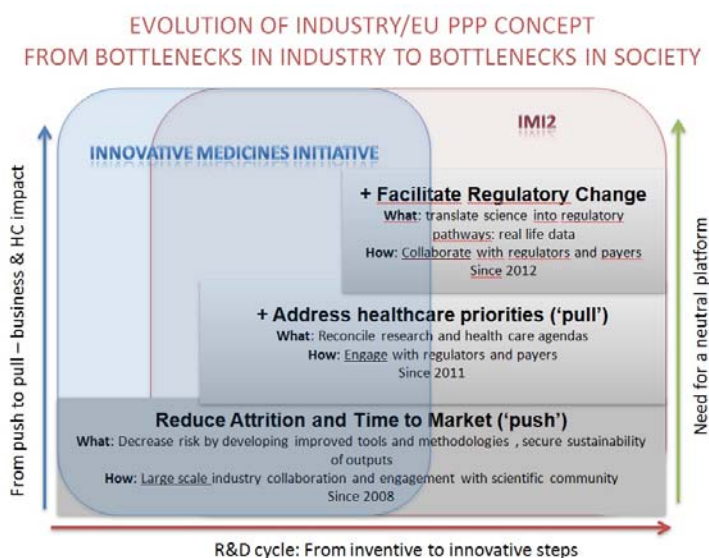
EVOLUTION OF INDUSTRY/EU PPP CONCEPT
FROM BOTTLENECKS IN INDUSTRY TO BOTTLENECKS IN SOCIETY

IMI2

INNOVATIVE MEDICINES INITIATIVE

+ Facilitate Regulatory Change
What: translate science into regulatory pathways: real life data
How: Collaborate with regulators and payers
Since 2012

+ Address healthcare priorities ('pull')
What: Reconcile research and health care agendas
How: Engage with regulators and payers
Since 2011

Reduce Attrition and Time to Market ('push')
What: Decrease risk by developing improved tools and methodologies , secure sustainability of outputs
How: Large scale industry collaboration and engagement with scientific community
Since 2008

From push to pull – business & HC impact

Need for a neutral platform

R&D cycle: From inventive to innovative steps